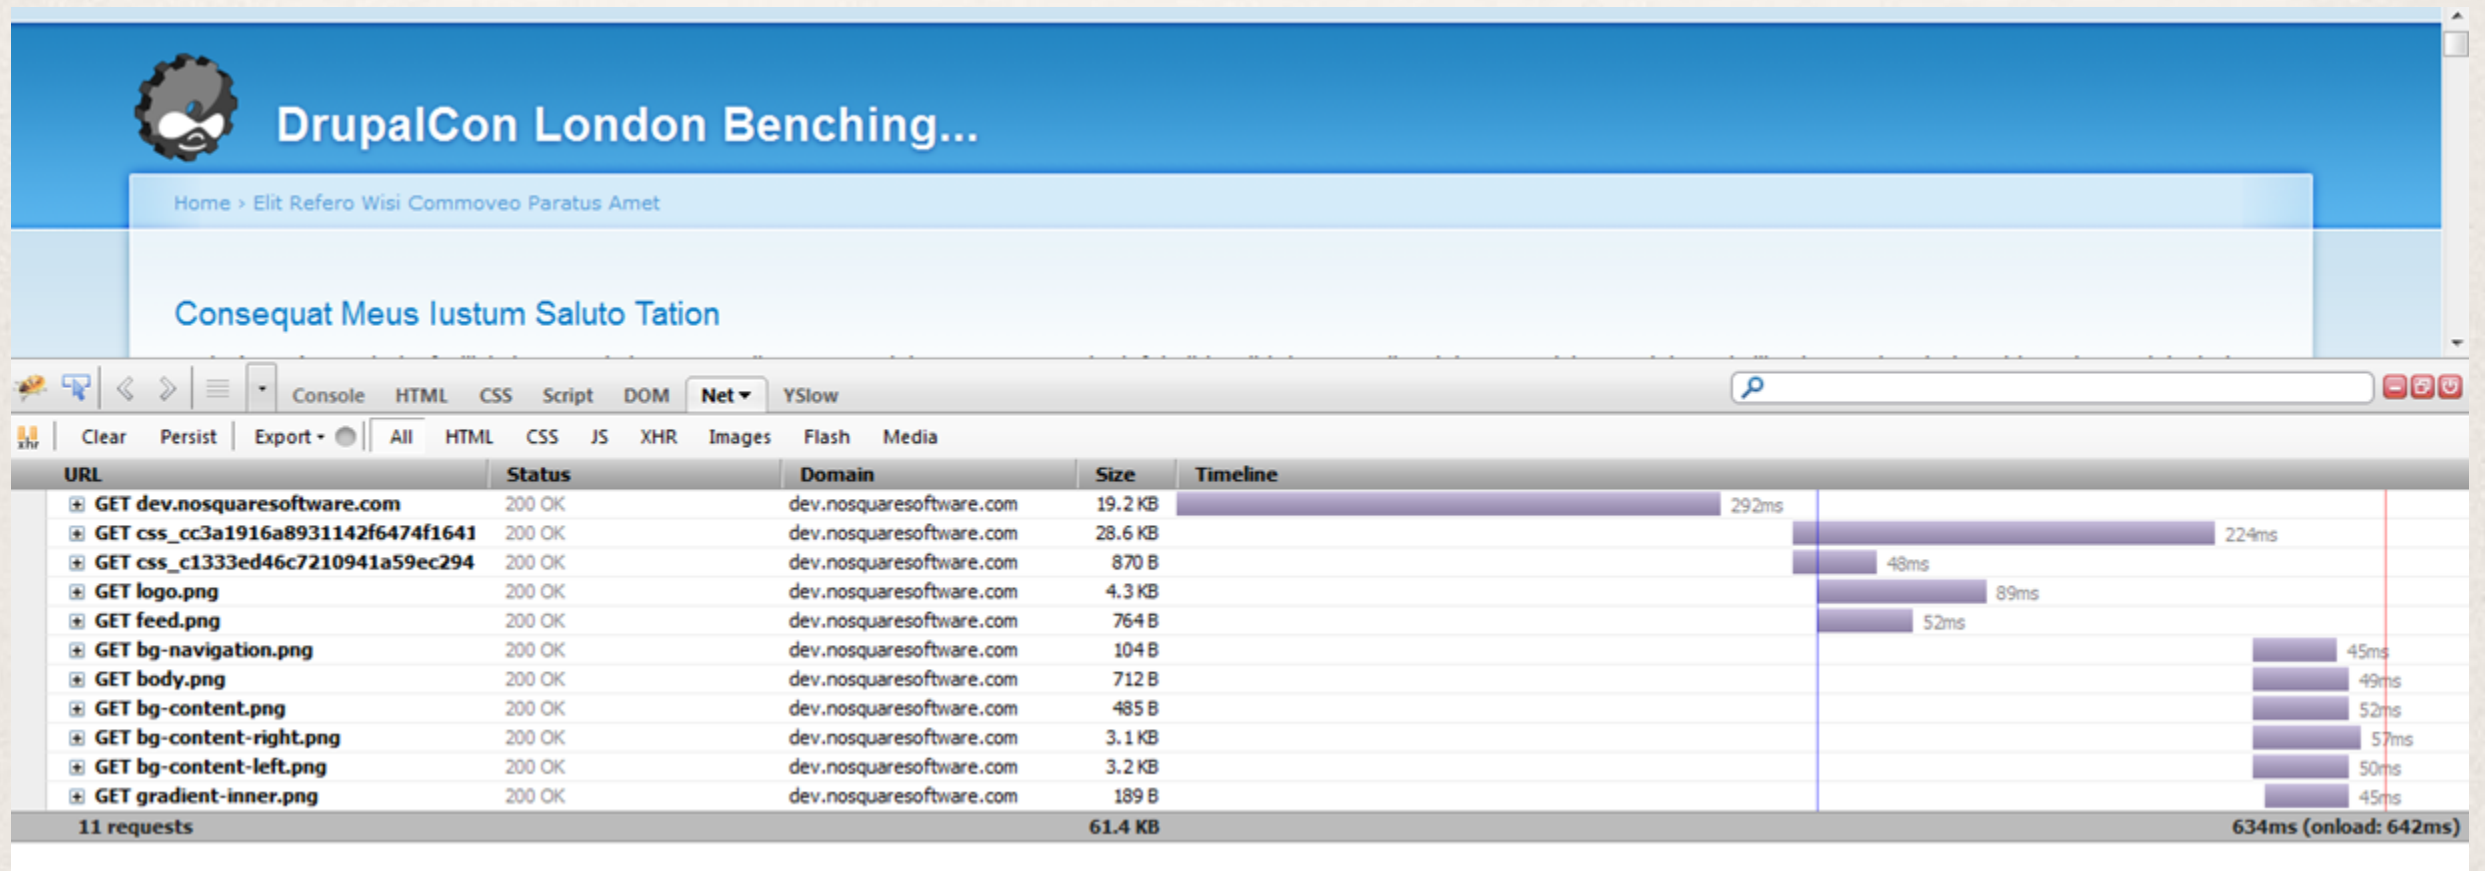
DrupalCon London Benching...

Home › Elit Refero Wisi Commoveo Paratus Amet

Consequat Meus Iustum Saluto Tation

Console HTML CSS Script DOM Net YSlow

Clear Persist Export All HTML CSS JS XHR Images Flash Media

| URL | Status | Domain | Size | Timeline |
|---|---|---|---|---|
| GET dev.nosquaresoftware.com | 200 OK | dev.nosquaresoftware.com | 19.2 KB | 292ms |
| GET css_cc3a1916a8931142f6474f1641 | 200 OK | dev.nosquaresoftware.com | 28.6 KB | 224ms |
| GET css_c1333ed46c7210941a59ec294 | 200 OK | dev.nosquaresoftware.com | 870 B | 48ms |
| GET logo.png | 200 OK | dev.nosquaresoftware.com | 4.3 KB | 89ms |
| GET feed.png | 200 OK | dev.nosquaresoftware.com | 764 B | 52ms |
| GET bg-navigation.png | 200 OK | dev.nosquaresoftware.com | 104 B | 45ms |
| GET body.png | 200 OK | dev.nosquaresoftware.com | 712 B | 49ms |
| GET bg-content.png | 200 OK | dev.nosquaresoftware.com | 485 B | 52ms |
| GET bg-content-right.png | 200 OK | dev.nosquaresoftware.com | 3.1 KB | 57ms |
| GET bg-content-left.png | 200 OK | dev.nosquaresoftware.com | 3.2 KB | 50ms |
| GET gradient-inner.png | 200 OK | dev.nosquaresoftware.com | 189 B | 45ms |
| 11 requests | | | 61.4 KB | 634ms (onload: 642ms) |